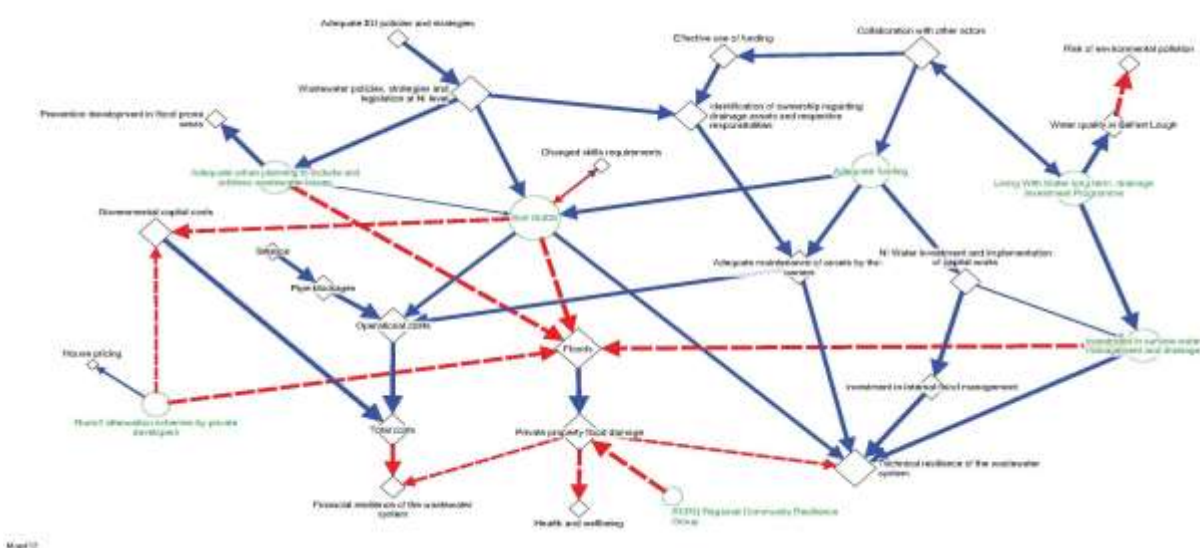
Adequate EU policies and strategies

Effective use of funding

Collaboration with other actors

Risk of environmental pollution

Wastewater policies, strategies and legislation at NI level

Identification of ownership regarding drainage assets and respective responsibilities

Prevention development in flood prone areas

Adequate urban planning to include and address wastewater issues

Changed skills requirements

Adequate funding

Living With Water long-term drainage investment Programme

Water quality in Belfast Lough

Environmental capital costs

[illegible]

Sewage

Pipe blockages

Adequate maintenance of assets by the owners

NI Water investment and implementation of capital works

Operational costs

Floods

Investment in sustainable water management and drainage

House pricing

Investment in internal flood management

Runoff attenuation schemes by private developers

Total costs

Private property flood damage

Technical resilience of the wastewater system

Financial resilience of the wastewater system

Health and wellbeing

RCRG Regional Community Resilience Group

Model 1